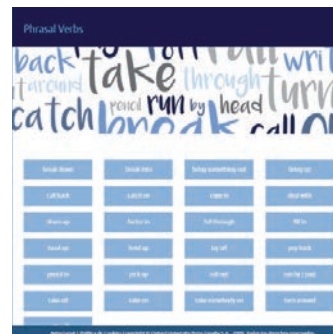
Phrasal Verbs

back take fall writ around through turn catch pencil run by head break call

| break down | break into | bring something out | bring up |
|---|---|---|---|
| call back | come to | deal with | |
| drive up | fall through | fill in | |
| head up | hold up | lay off | pop back |
| pencil in | pick up | roll out | run by |
| take off | take on | take somebody on | turn around |

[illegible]